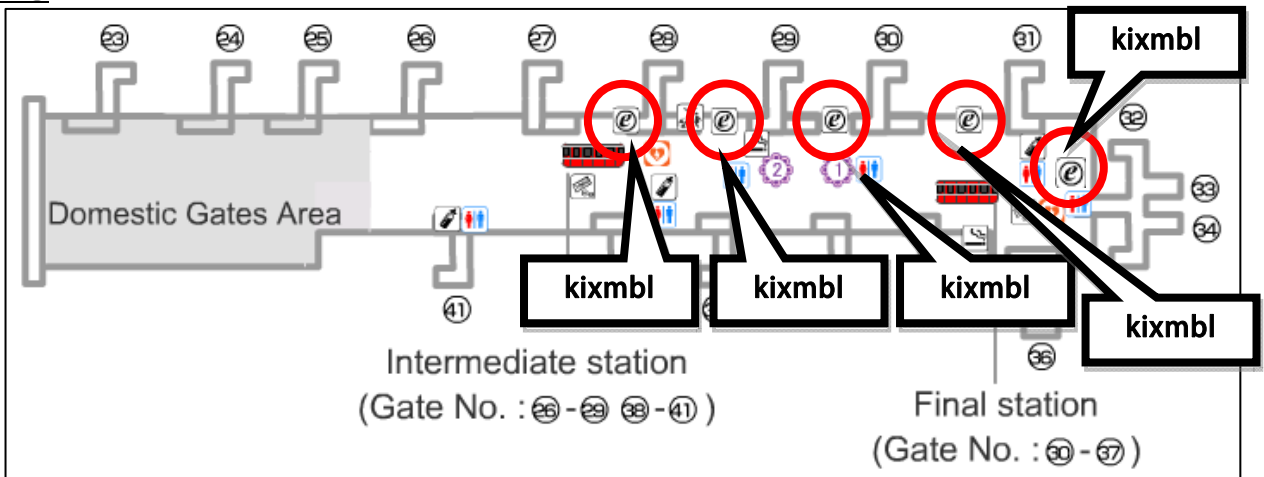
23 24 25 26 27 28 29 30 31

kixmbl

32

33

34

Domestic Gates Area

2

1

41

kixmbl

kixmbl

kixmbl

kixmbl

36

Intermediate station
(Gate No. : 26 - 29 38 - 41 )

Final station
(Gate No. : 30 - 37 )